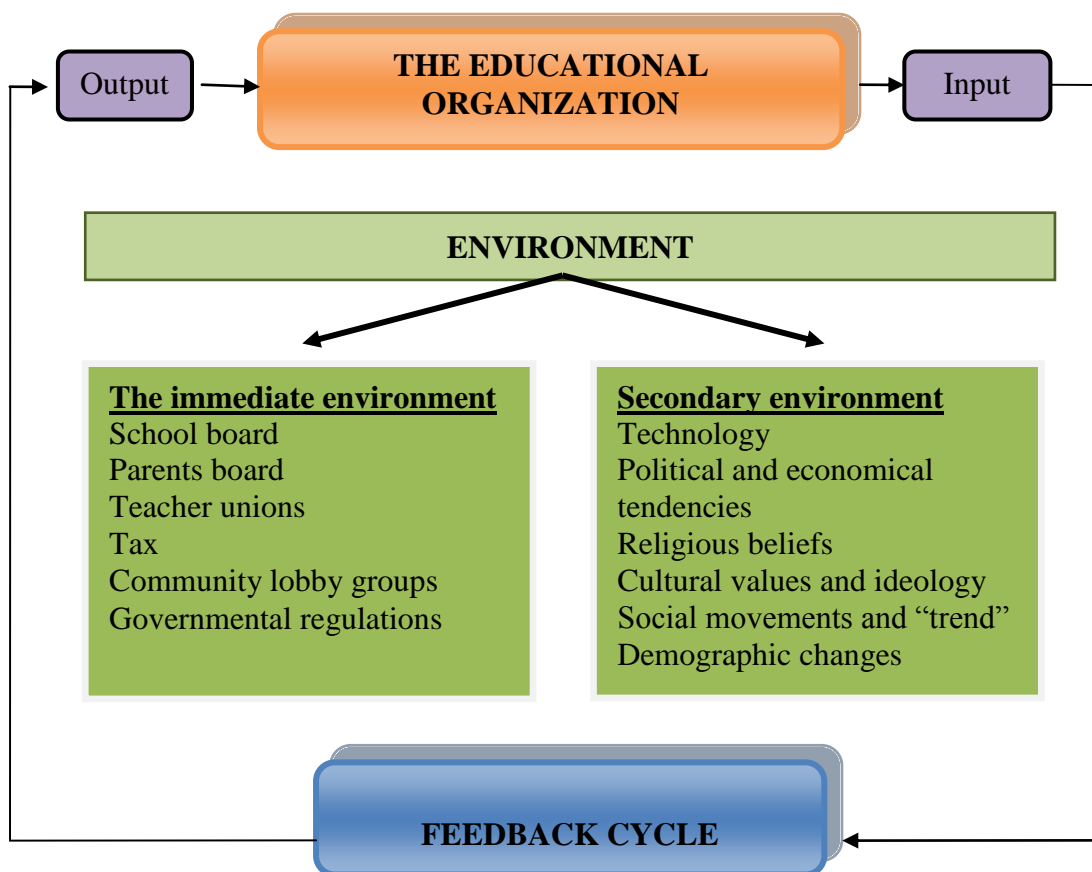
Output

THE EDUCATIONAL ORGANIZATION

Input

ENVIRONMENT

The immediate environment
School board
Parents board
Teacher unions
Tax
Community lobby groups
Governmental regulations

Secondary environment
Technology
Political and economical tendencies
Religious beliefs
Cultural values and ideology
Social movements and “trend”
Demographic changes

FEEDBACK CYCLE